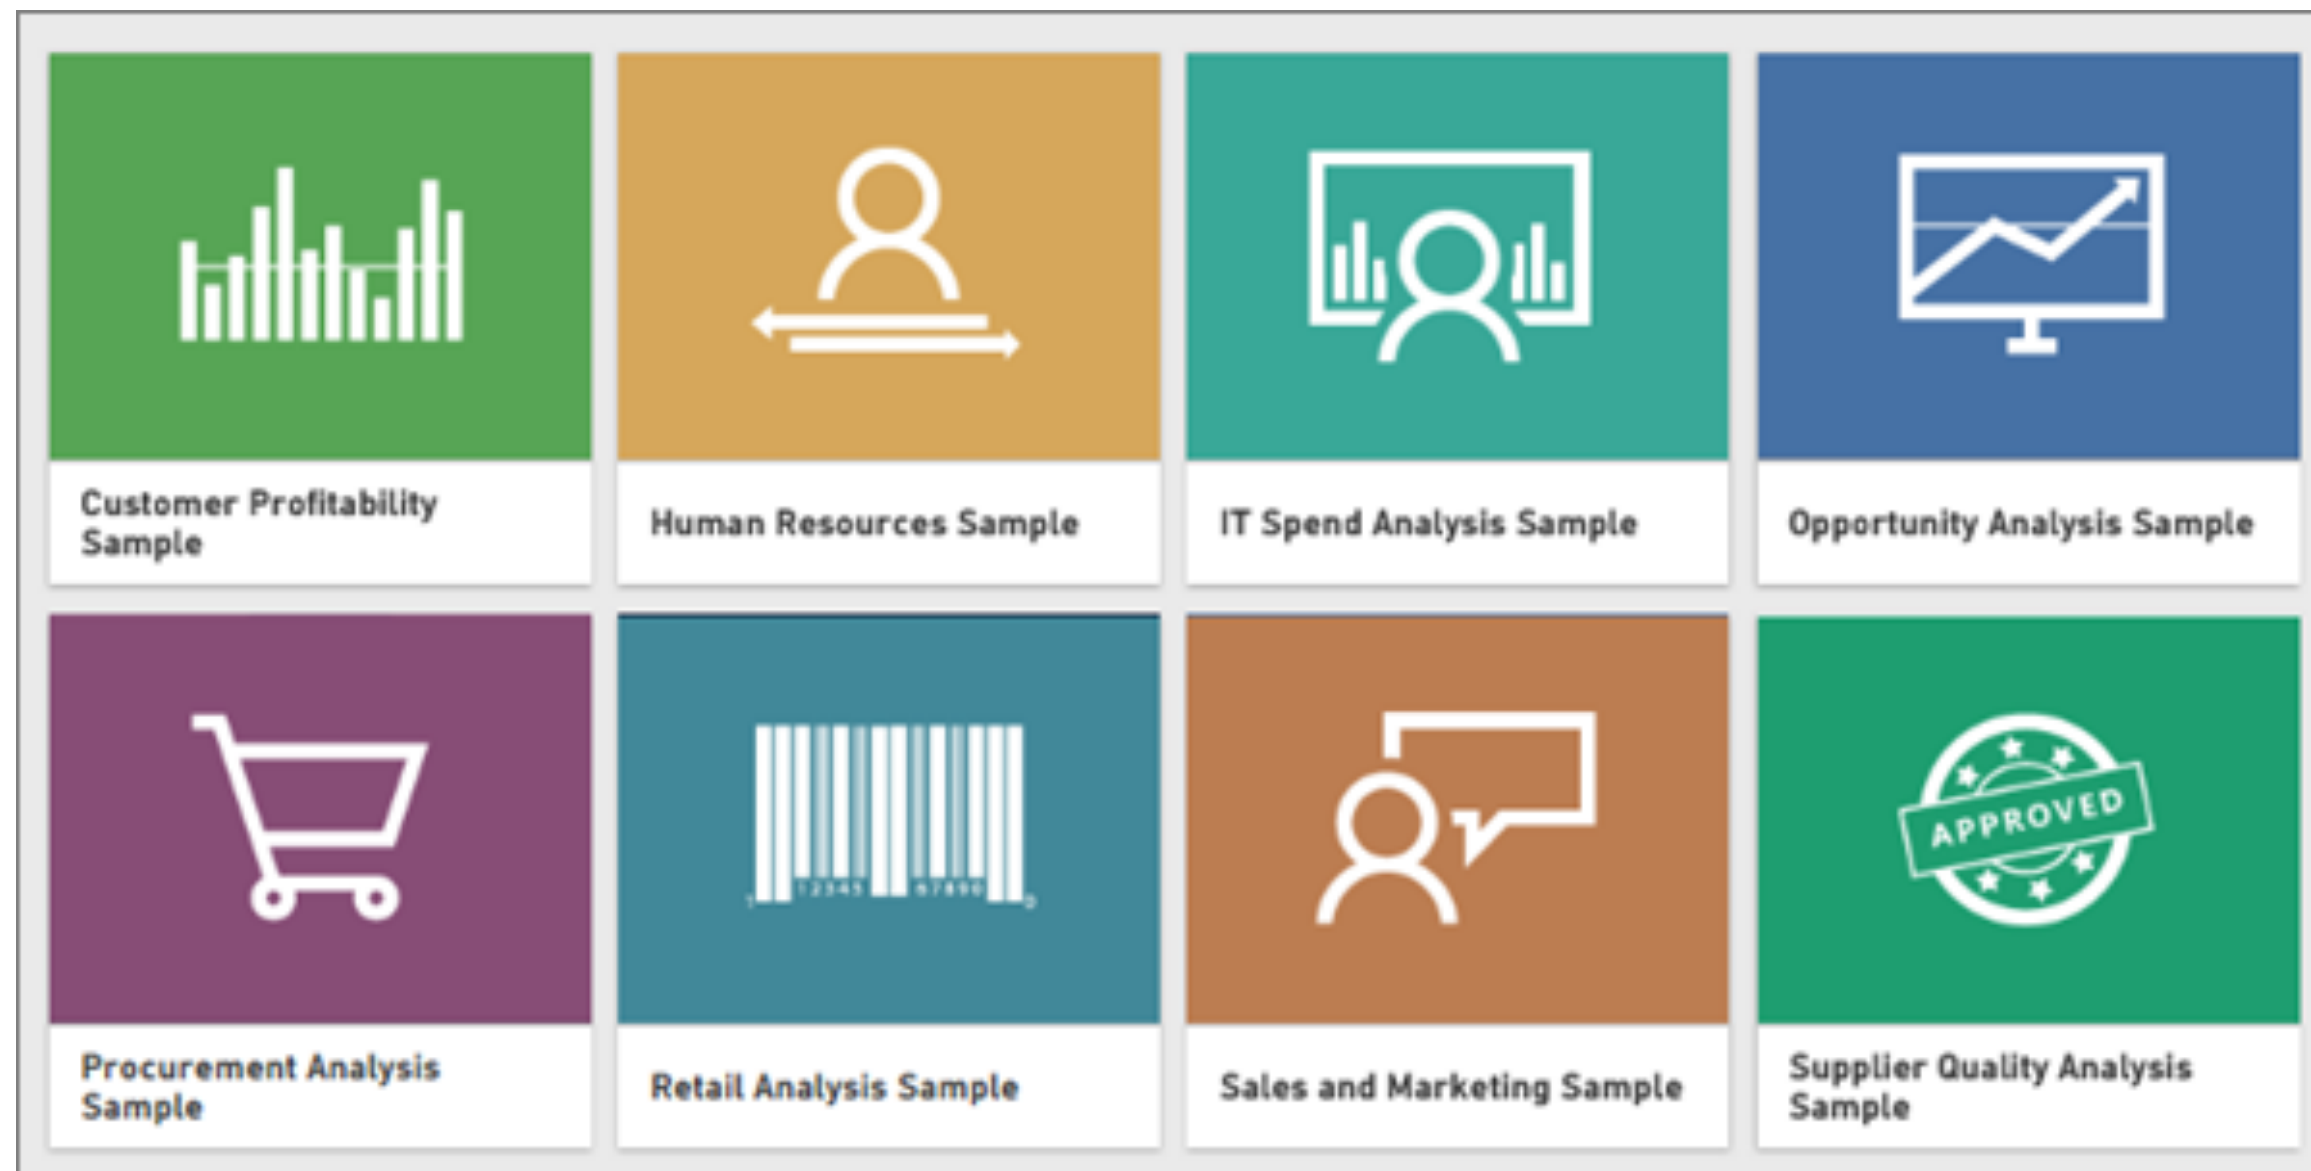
Customer Profitability Sample

Human Resources Sample

IT Spend Analysis Sample

Opportunity Analysis Sample

Procurement Analysis Sample

1 12345 67890 0

Retail Analysis Sample

Sales and Marketing Sample

APPROVED

Supplier Quality Analysis Sample